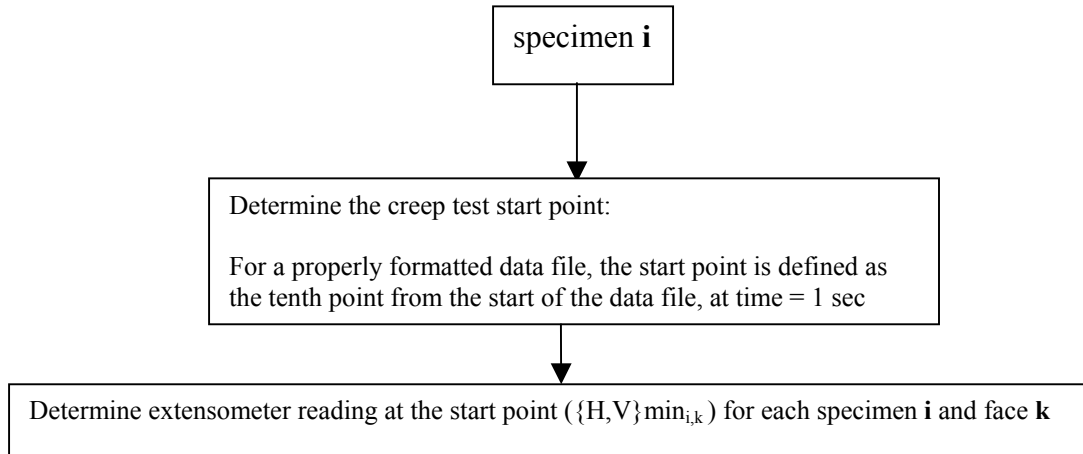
specimen **i**

Determine the creep test start point:

For a properly formatted data file, the start point is defined as the tenth point from the start of the data file, at time = 1 sec

Determine extensometer reading at the start point ($\{H,V\}min_{i,k}$) for each specimen **i** and face **k**